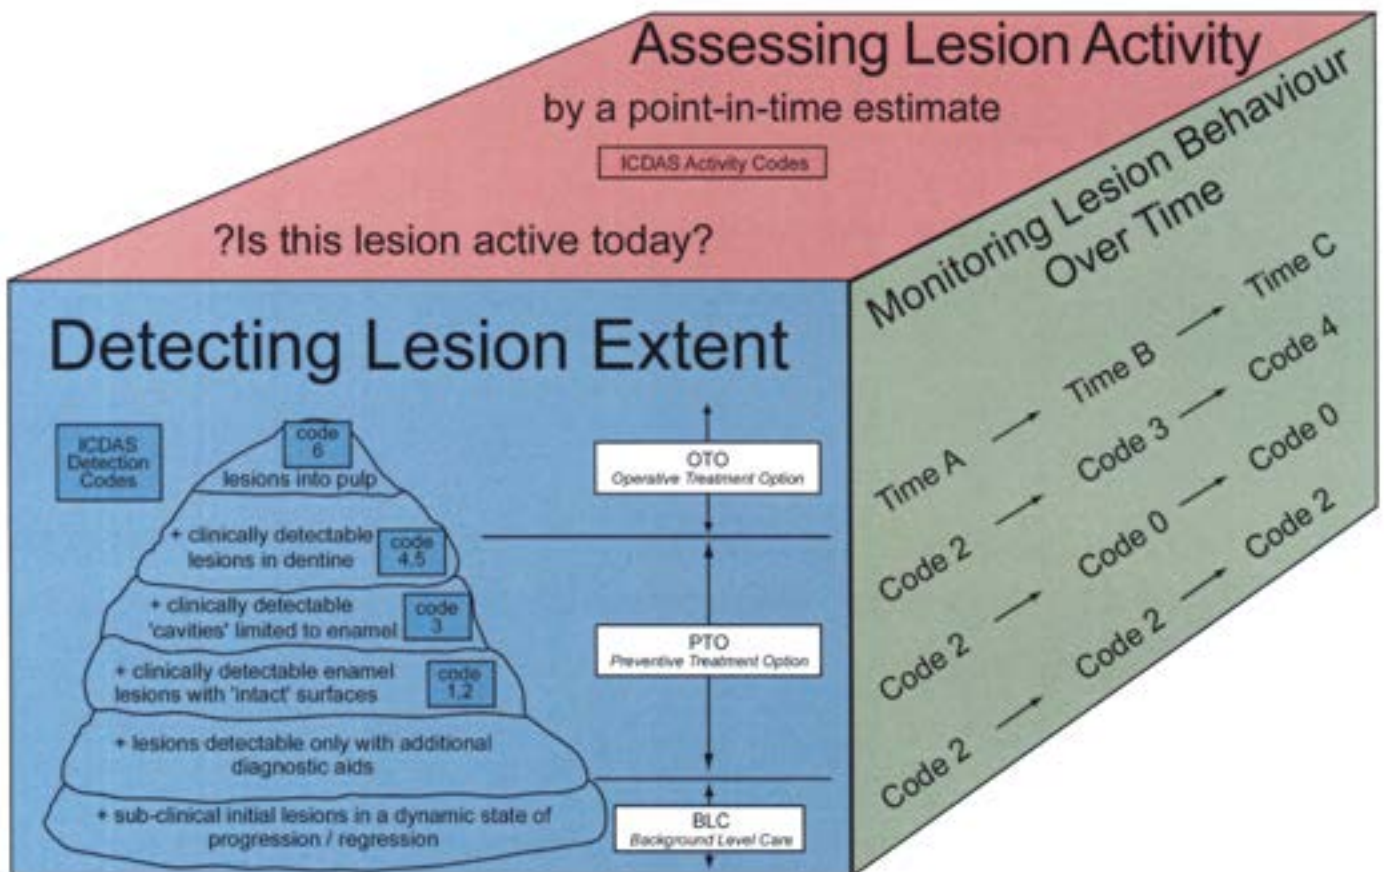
Assessing Lesion Activity

by a point-in-time estimate

ICDAS Activity Codes

?Is this lesion active today?

Monitoring Lesion Behaviour Over Time

| Time A | | Time B | | Time C |
|---|---|---|---|---|
| Code 2 | → | Code 3 | → | Code 4 |
| Code 2 | → | Code 0 | → | Code 0 |
| Code 2 | → | Code 2 | → | Code 2 |

Detecting Lesion Extent

ICDAS Detection Codes

code 6

lesions into pulp

+ clinically detectable lesions in dentine

code 4,5

+ clinically detectable 'cavities' limited to enamel

code 3

+ clinically detectable enamel lesions with 'intact' surfaces

code 1,2

+ lesions detectable only with additional diagnostic aids

+ sub-clinical initial lesions in a dynamic state of progression / regression

OTO
Operative Treatment Option

PTO
Preventive Treatment Option

BLC
Background Level Care